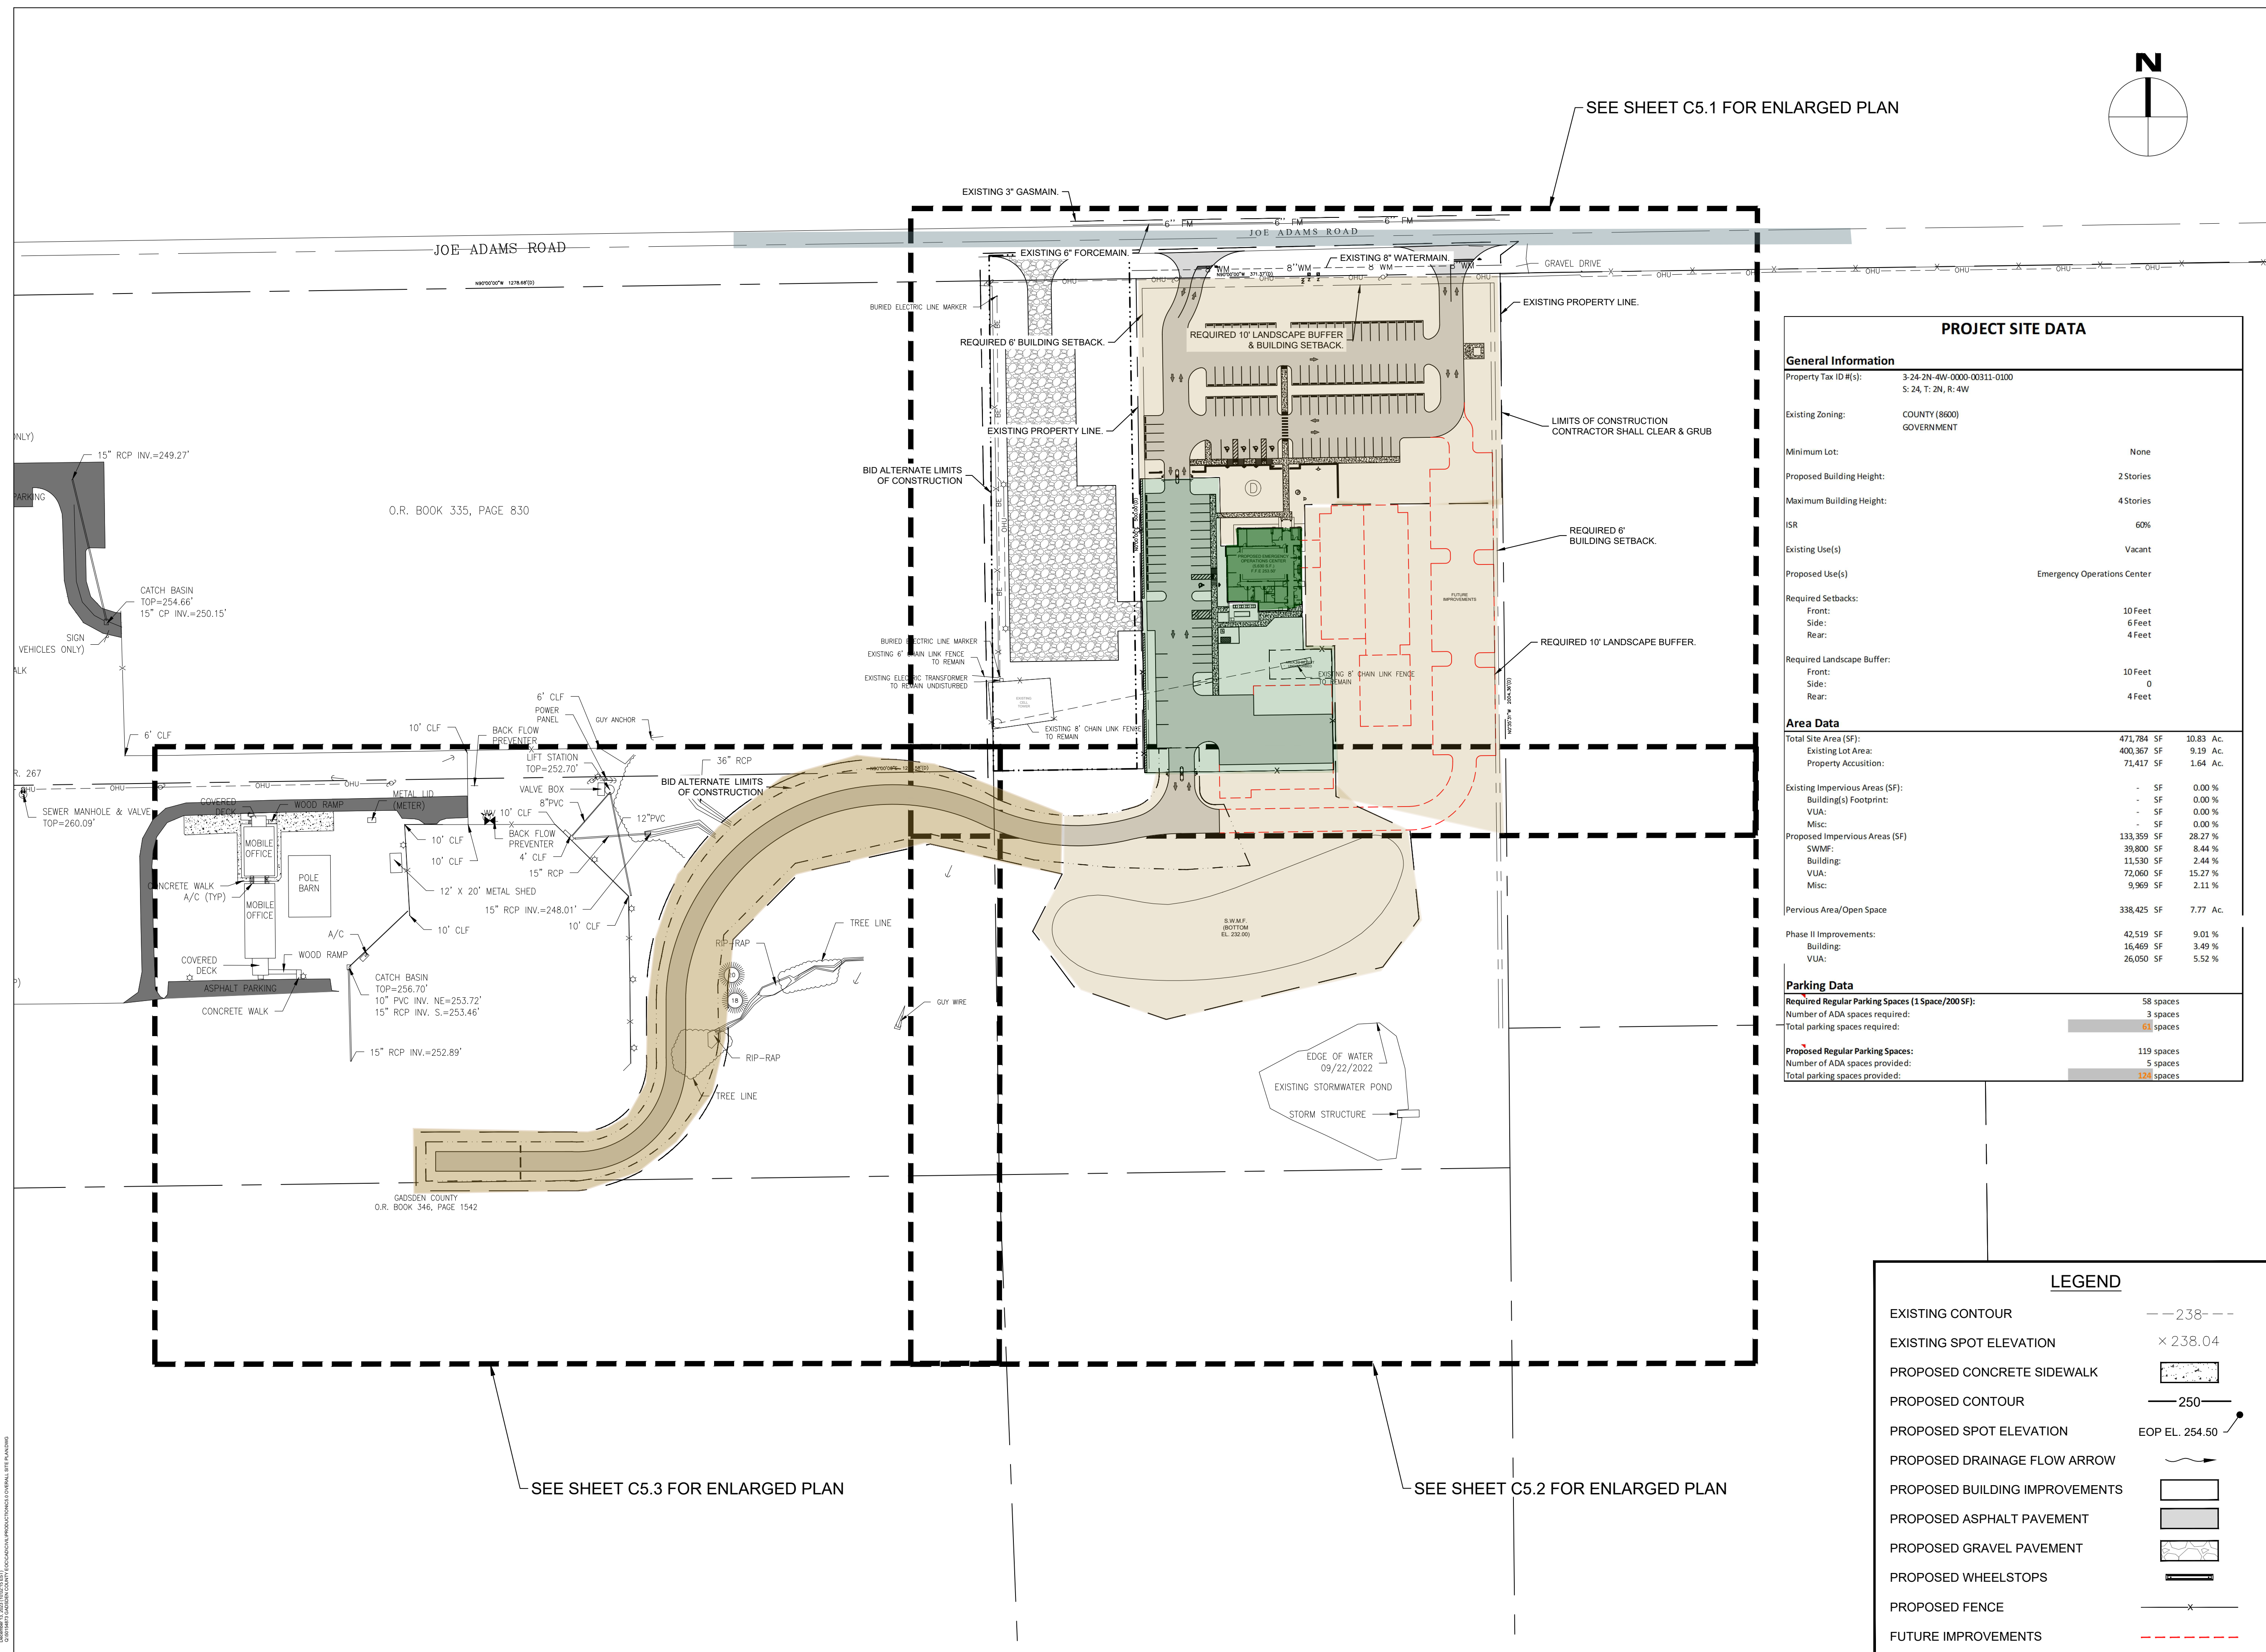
N

SEE SHEET C5.1 FOR ENLARGED PLAN

EXISTING 3" GASMAIN.
6" FM
6" FM
6" FM
JOE ADAMS ROAD
JOE ADAMS ROAD
EXISTING 6" FORCEMAIN.
EXISTING 8" WATERMAIN.
8" WM
8" WM
WM
WM
GRAVEL DRIVE
OHU
BURIED ELECTRIC LINE MARKER
EXISTING PROPERTY LINE.
REQUIRED 6' BUILDING SETBACK.
REQUIRED 10' LANDSCAPE BUFFER & BUILDING SETBACK.
EXISTING PROPERTY LINE.
LIMITS OF CONSTRUCTION CONTRACTOR SHALL CLEAR & GRUB
BID ALTERNATE LIMITS OF CONSTRUCTION
REQUIRED 6' BUILDING SETBACK.
FUTURE IMPROVEMENTS
REQUIRED 10' LANDSCAPE BUFFER.
BURIED ELECTRIC LINE MARKER
EXISTING 6' CHAIN LINK FENCE TO REMAIN
EXISTING ELECTRIC TRANSFORMER TO REMAIN UNDISTURBED
EXISTING 8' CHAIN LINK FENCE TO REMAIN
EXISTING 8' CHAIN LINK FENCE TO REMAIN

O.R. BOOK 335, PAGE 830
15" RCP INV.=249.27'
PARKING
CATCH BASIN TOP=254.66' 15" CP INV.=250.15'
SIGN VEHICLES ONLY)
6' CLF
6' CLF
POWER PANEL
GUY ANCHOR
10' CLF
BACK FLOW PREVENTER
36" RCP
LIFT STATION TOP=252.70'
BID ALTERNATE LIMITS OF CONSTRUCTION
VALVE BOX
8"PVC
12"PVC
SEWER MANHOLE & VALVE TOP=260.09'
COVERED DECK
WOOD RAMP
METAL LID (METER)
10' CLF
BACK FLOW PREVENTER
4' CLF
10' CLF
10' CLF
MOBILE OFFICE
POLE BARN
CONCRETE WALK A/C (TYP)
12' X 20' METAL SHED
15" RCP
15" RCP INV.=248.01'
10' CLF
10' CLF
MOBILE OFFICE
A/C
COVERED DECK
WOOD RAMP
ASPHALT PARKING
CONCRETE WALK
CATCH BASIN TOP=256.70' 10" PVC INV. NE=253.72' 15" RCP INV. S.=253.46'
15" RCP INV.=252.89'
TREE LINE
RIP-RAP
RIP-RAP
TREE LINE
GUY WIRE
S.W.M.F. (BOTTOM EL. 232.00)
EDGE OF WATER 09/22/2022
EXISTING STORMWATER POND
STORM STRUCTURE
GADSDEN COUNTY O.R. BOOK 346, PAGE 1542

PROJECT SITE DATA
General Information
| Property Tax ID #(s): | 3-24-2N-4W-0000-00311-0100 S: 24, T: 2N, R: 4W |
|---|---|
| Existing Zoning: | COUNTY (8600) GOVERNMENT |
| Minimum Lot: | None |
| Proposed Building Height: | 2 Stories |
| Maximum Building Height: | 4 Stories |
| ISR | 60% |
| Existing Use(s) | Vacant |
| Proposed Use(s) | Emergency Operations Center |
| Required Setbacks: Front: Side: Rear: | 10 Feet 6 Feet 4 Feet |
| Required Landscape Buffer: Front: Side: Rear: | 10 Feet 0 4 Feet |

Area Data
| Total Site Area (SF): | 471,784 SF | 10.83 Ac. |
|---|---|---|
| Existing Lot Area: | 400,367 SF | 9.19 Ac. |
| Property Accusition: | 71,417 SF | 1.64 Ac. |
| Existing Impervious Areas (SF): | | |
| Building(s) Footprint: | - SF | 0.00 % |
| VUA: | - SF | 0.00 % |
| Misc: | - SF | 0.00 % |
| Proposed Impervious Areas (SF) | 133,359 SF | 28.27 % |
| SWMF: | 39,800 SF | 8.44 % |
| Building: | 11,530 SF | 2.44 % |
| VUA: | 72,060 SF | 15.27 % |
| Misc: | 9,969 SF | 2.11 % |
| Pervious Area/Open Space | 338,425 SF | 7.77 Ac. |
| Phase II Improvements: | 42,519 SF | 9.01 % |
| Building: | 16,469 SF | 3.49 % |
| VUA: | 26,050 SF | 5.52 % |

Parking Data
| Required Regular Parking Spaces (1 Space/200 SF): | 58 spaces |
|---|---|
| Number of ADA spaces required: | 3 spaces |
| Total parking spaces required: | 61 spaces |
| Proposed Regular Parking Spaces: | 119 spaces |
| Number of ADA spaces provided: | 5 spaces |
| Total parking spaces provided: | 124 spaces |

SEE SHEET C5.3 FOR ENLARGED PLAN
SEE SHEET C5.2 FOR ENLARGED PLAN

LEGEND
EXISTING CONTOUR — 238 —
EXISTING SPOT ELEVATION × 238.04
PROPOSED CONCRETE SIDEWALK
PROPOSED CONTOUR 250
PROPOSED SPOT ELEVATION EOP EL. 254.50
PROPOSED DRAINAGE FLOW ARROW
PROPOSED BUILDING IMPROVEMENTS
PROPOSED ASPHALT PAVEMENT
PROPOSED GRAVEL PAVEMENT
PROPOSED WHEELSTOPS
PROPOSED FENCE
FUTURE IMPROVEMENTS